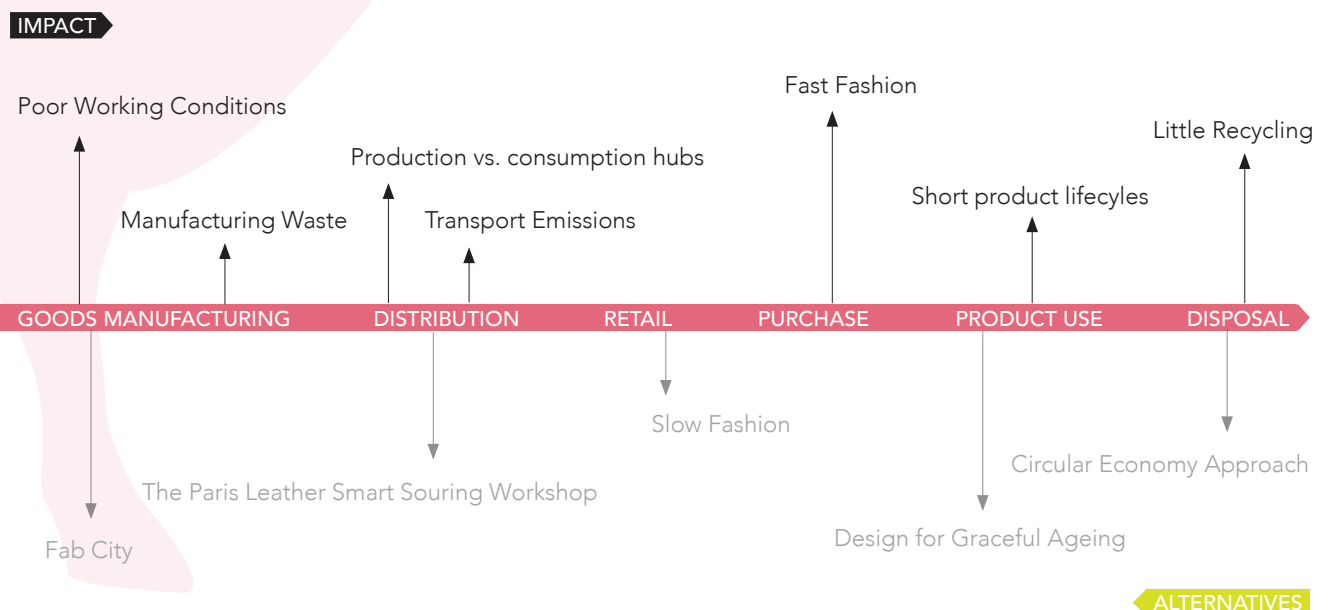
IMPACT

Poor Working Conditions

Manufacturing Waste

Production vs. consumption hubs

Transport Emissions

Fast Fashion

Short product lifecyles

Little Recycling

GOODS MANUFACTURING DISTRIBUTION RETAIL PURCHASE PRODUCT USE DISPOSAL

Slow Fashion

Circular Economy Approach

The Paris Leather Smart Souring Workshop

Fab City

Design for Graceful Ageing

ALTERNATIVES